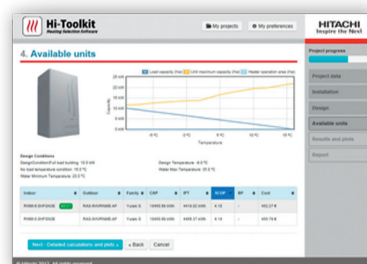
Hi-Toolkit
Heating Selection Software

My projects
My preferences

HITACHI
Inspire the Next

4. Available units

Load capacity (%) | Unit maximum capacity (%) | Heater operation area (%)

Capacity

Temperature

Design Conditions

Design Temperature: -9.0 °C

Water Max Temperature: 55.0 °C

Project progress

Project data

Installation

Design

Available units

Results and plots

Report

| Indoor | Outdoor | Family | CAP | IPT | SCOP | BP | Cost |
|---|---|---|---|---|---|---|---|
| RWM-5.0HFSN3E | RAS-5HVRNS3E-AF | Yutaki S | | | | | |
| RWM-6.0HFSN3E | RAS-6HVRNS3E-AF | Yutaki S | | | | | |

Next - Detailed calculations and plots
Back
Cancel

© Hitachi 2013 - All rights reserved